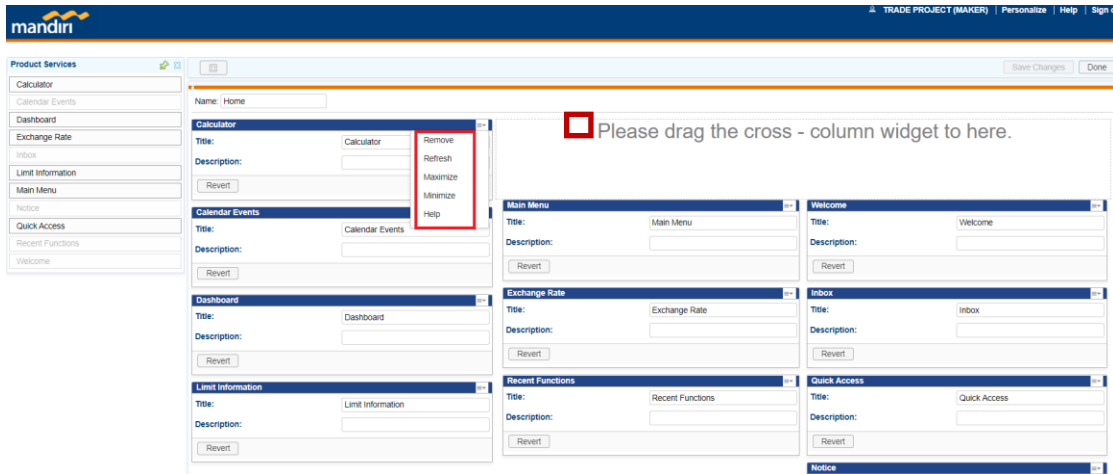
mandiri

TRADE PROJECT (MAKER) | Personalize | Help | Sign

Product Services

Calculator
Calendar Events
Dashboard
Exchange Rate
Inbox
Limit Information
Main Menu
Notice
Quick Access
Recent Functions
Welcome

Save Changes
Done

Name: Home

Please drag the cross - column widget to here.

Calculator
Title: Calculator
Description:
Revert

Remove
Refresh
Maximize
Minimize
Help

Calendar Events
Title: Calendar Events
Description:
Revert

Dashboard
Title: Dashboard
Description:
Revert

Limit Information
Title: Limit Information
Description:
Revert

Main Menu
Title: Main Menu
Description:
Revert

Exchange Rate
Title: Exchange Rate
Description:
Revert

Recent Functions
Title: Recent Functions
Description:
Revert

Welcome
Title: Welcome
Description:
Revert

Inbox
Title: Inbox
Description:
Revert

Quick Access
Title: Quick Access
Description:
Revert

Notice